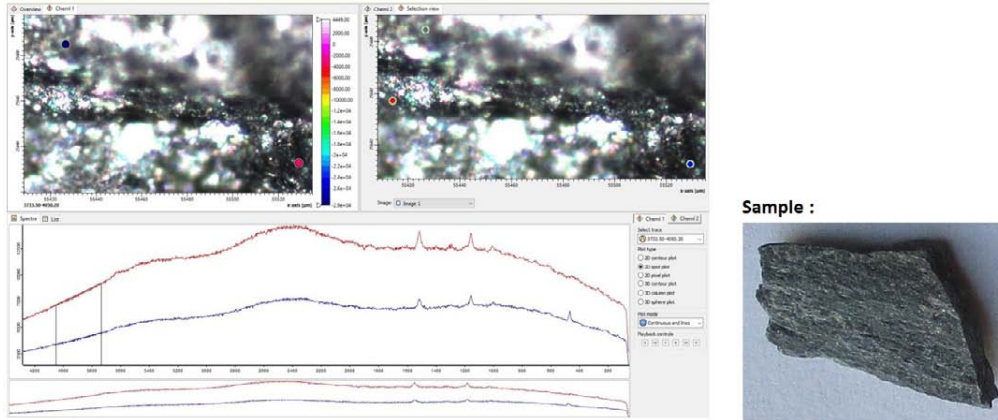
Overview | Chemi 1

Chemi 2 | Selection view

4449.00
2000.00
0
-2000.00
-4000.00
-6000.00
-8000.00
-10000.00
-1.2e+04
-1.4e+04
-1.6e+04
-1.8e+04
-2e+04
-2.2e+04
-2.4e+04
-2.6e+04
-2.8e+04

55420 55440 55460 55480 55500 55520 x-axis [µm]

3733.50-4050.00

55420 55440 55460 55480 55500 55520 x-axis [µm]

Image: Image 1

Spectra | List

Chemi 1 | Chemi 2

Select trace
3733.50-4050.00

Plot type
2D contour plot
2D spot plot
2D pixel plot
3D contour plot
3D column plot
3D sphere plot

Plot mode
Continuous and lines

Playback controls

Sample :